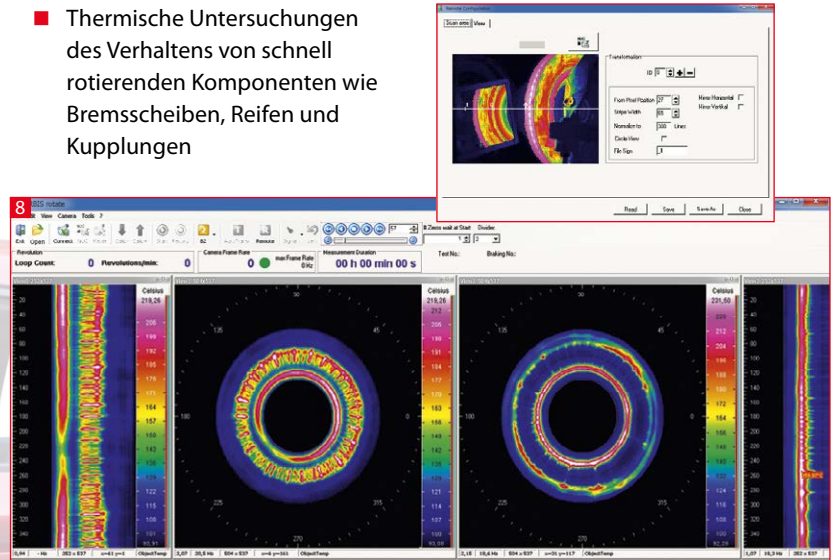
Thermische Untersuchungen des Verhaltens von schnell rotierenden Komponenten wie Bremsscheiben, Reifen und Kupplungen

Stripe Width
Normalize to
Lines
Circle View
File Sign
Mirror Horizontal
Mirror Vertical
ID
Transformation
Read
Save
Save As
Close

8
IRBIS rotate
View Camera Tools ?
Exit Open Connect Record
B2
Revolution
Loop Count: 0 Revolutions/min: 0
Camera Frame Rate
0
max Frame Rate 0 Hz
Measurement Duration
00 h 00 min 00 s
Test No.:
Braking No.:
Celsius
219,26
212
206
199
192
185
178
171
164
157
150
143
136
129
122
115
108
Celsius
219,26
212
205
198
191
184
177
170
163
156
149
142
135
128
121
114
107
Celsius
231,50
220
212
204
196
188
180
172
164
156
148
140
132
124
116
108
100
30
45
135
180
0
225
315
270
ObjectTemp